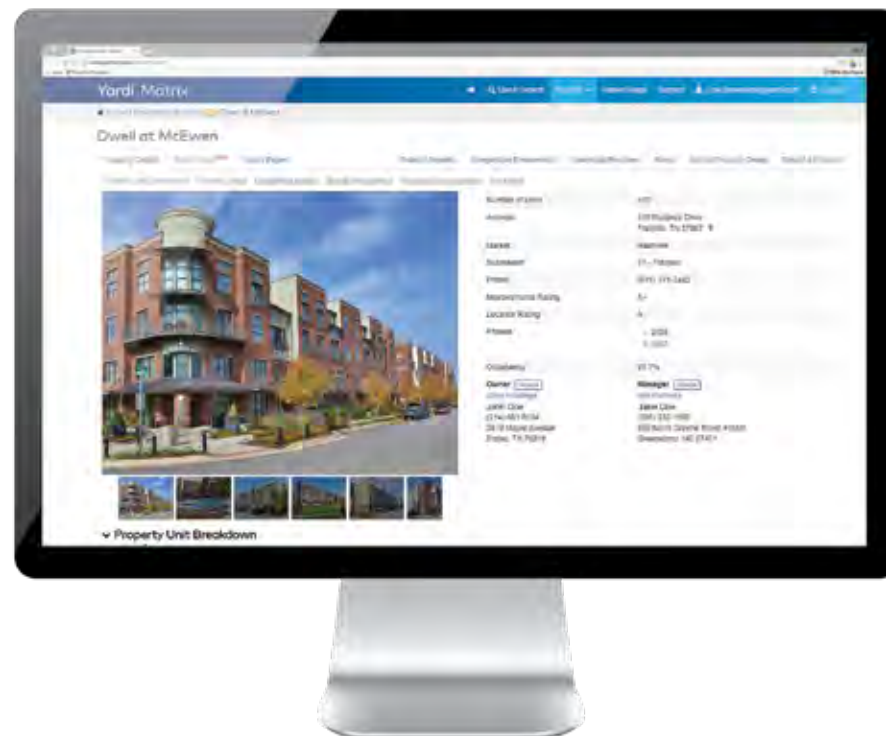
Yardi Matrix

Dwell at McEwen

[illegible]

Number of Units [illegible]
Address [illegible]
Market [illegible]
Submarket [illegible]
Phone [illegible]
Market/Income Rating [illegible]
Location Rating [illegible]
Phases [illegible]

Occupancy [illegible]
Owner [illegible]
John Doe
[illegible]
Manager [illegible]
John Doe
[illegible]

Property Unit Breakdown